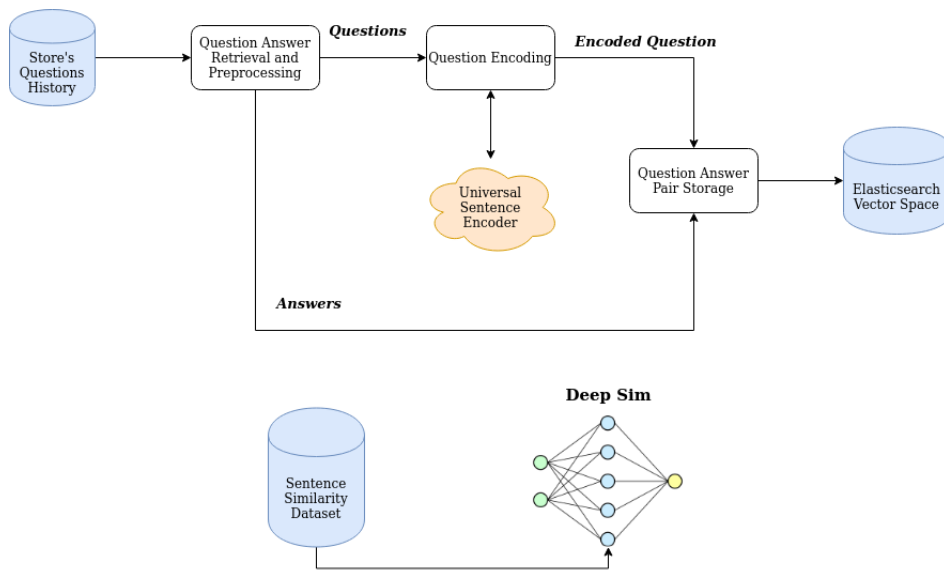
Store's Questions History

Question Answer Retrieval and Preprocessing

Questions

Question Encoding

Encoded Question

Universal Sentence Encoder

Question Answer Pair Storage

Elasticsearch Vector Space

Answers

Deep Sim

Sentence Similarity Dataset